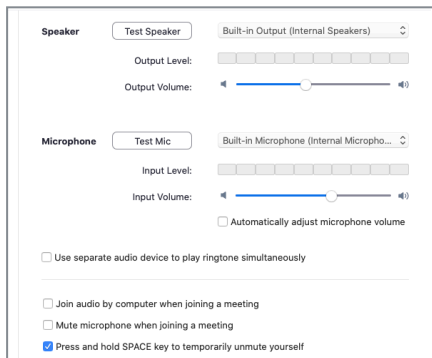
Speaker Test Speaker Built-in Output (Internal Speakers)

Output Level:

Output Volume:

Microphone Test Mic Built-in Microphone (Internal Micropho...

Input Level:

Input Volume:

Automatically adjust microphone volume

Use separate audio device to play ringtone simultaneously

Join audio by computer when joining a meeting

Mute microphone when joining a meeting

Press and hold SPACE key to temporarily unmute yourself